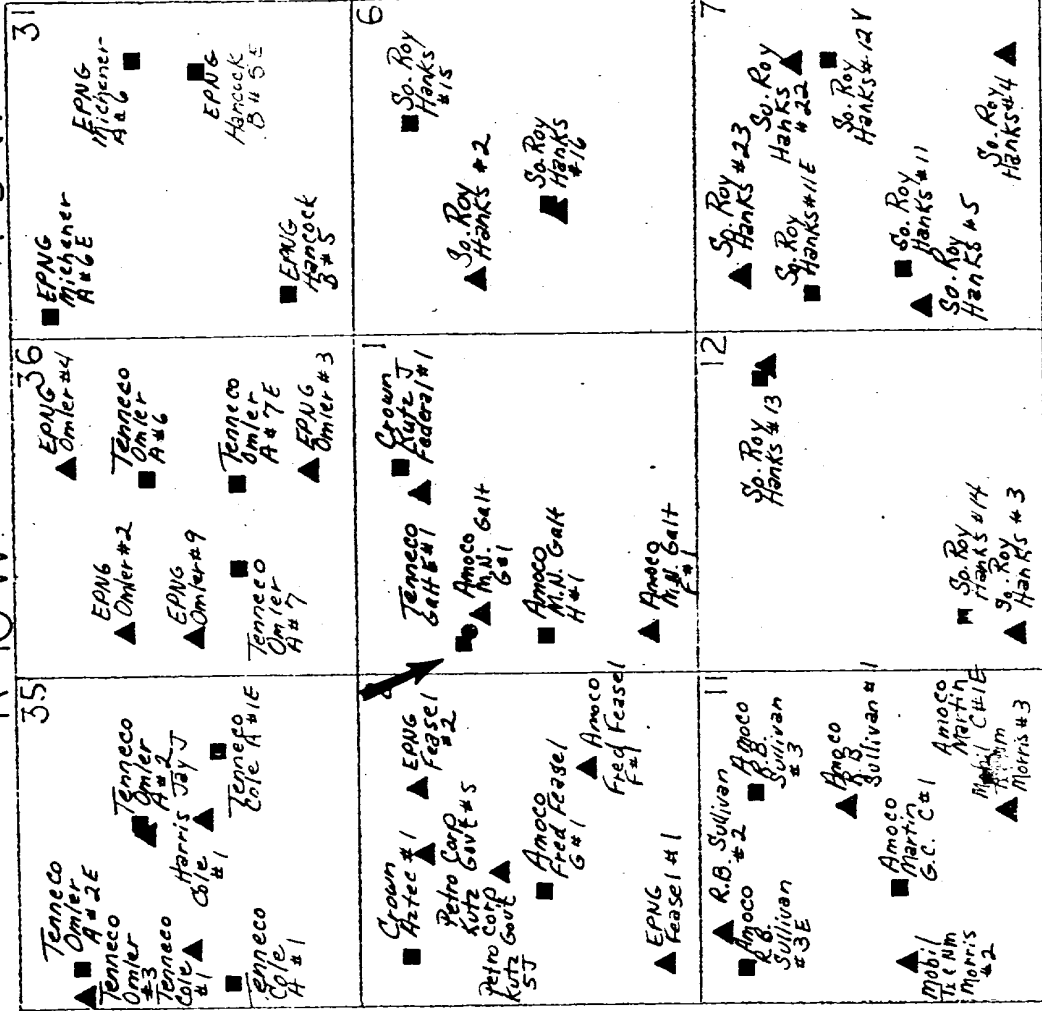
35

Tenneco Omler A#2E

Tenneco Omler #3

Tenneco Cole #1

Harris Cole #1

Tenneco Omler A#2

Harris Jay J

Tenneco Cole A#1E

Tenneco Cole A#1

36

EPNG Omler #2

EPNG Omler #9

Tenneco Omler A#7

EPNG Omler #4

Tenneco Omler A#6

Tenneco Omler A#7E

EPNG Omler #3

31

EPNG Michener A#6E

EPNG Michener A#6

EPNG Hancock B#5E

EPNG Hancock B#5

Crown Aztec #1

EPNG Feasel #2

Petro Corp Kutz Govt #5

Petro Corp Kutz Govt 5J

Amoco Fred Feasel G#1

Amoco Fred Feasel F#1

EPNG Feasel #1

1

Tenneco Galt #1

Amoco M.N. Galt G#1

Amoco M.N. Galt H#1

Amoco M.N. Galt F#1

Crown Kutz J Federal #1

6

So. Roy Hanks #15

So. Roy Hanks #2

So. Roy Hanks #16

11

R.B. Sullivan #2

Amoco R.B. Sullivan #3E

Amoco R.B. Sullivan #3

Amoco R.B. Sullivan #1

Amoco Martin G.C. C#1

Amoco Martin C#1E

Mobil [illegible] Morris #3

Mobil TxNM Morris #2

12

So. Roy Hanks #13

So. Roy Hanks #14

So. Roy Hanks #3

7

So. Roy Hanks #23

So. Roy Hanks #22

So. Roy Hanks #11E

So. Roy Hanks #12Y

So. Roy Hanks #11

So. Roy Hanks #5

So. Roy Hanks #4